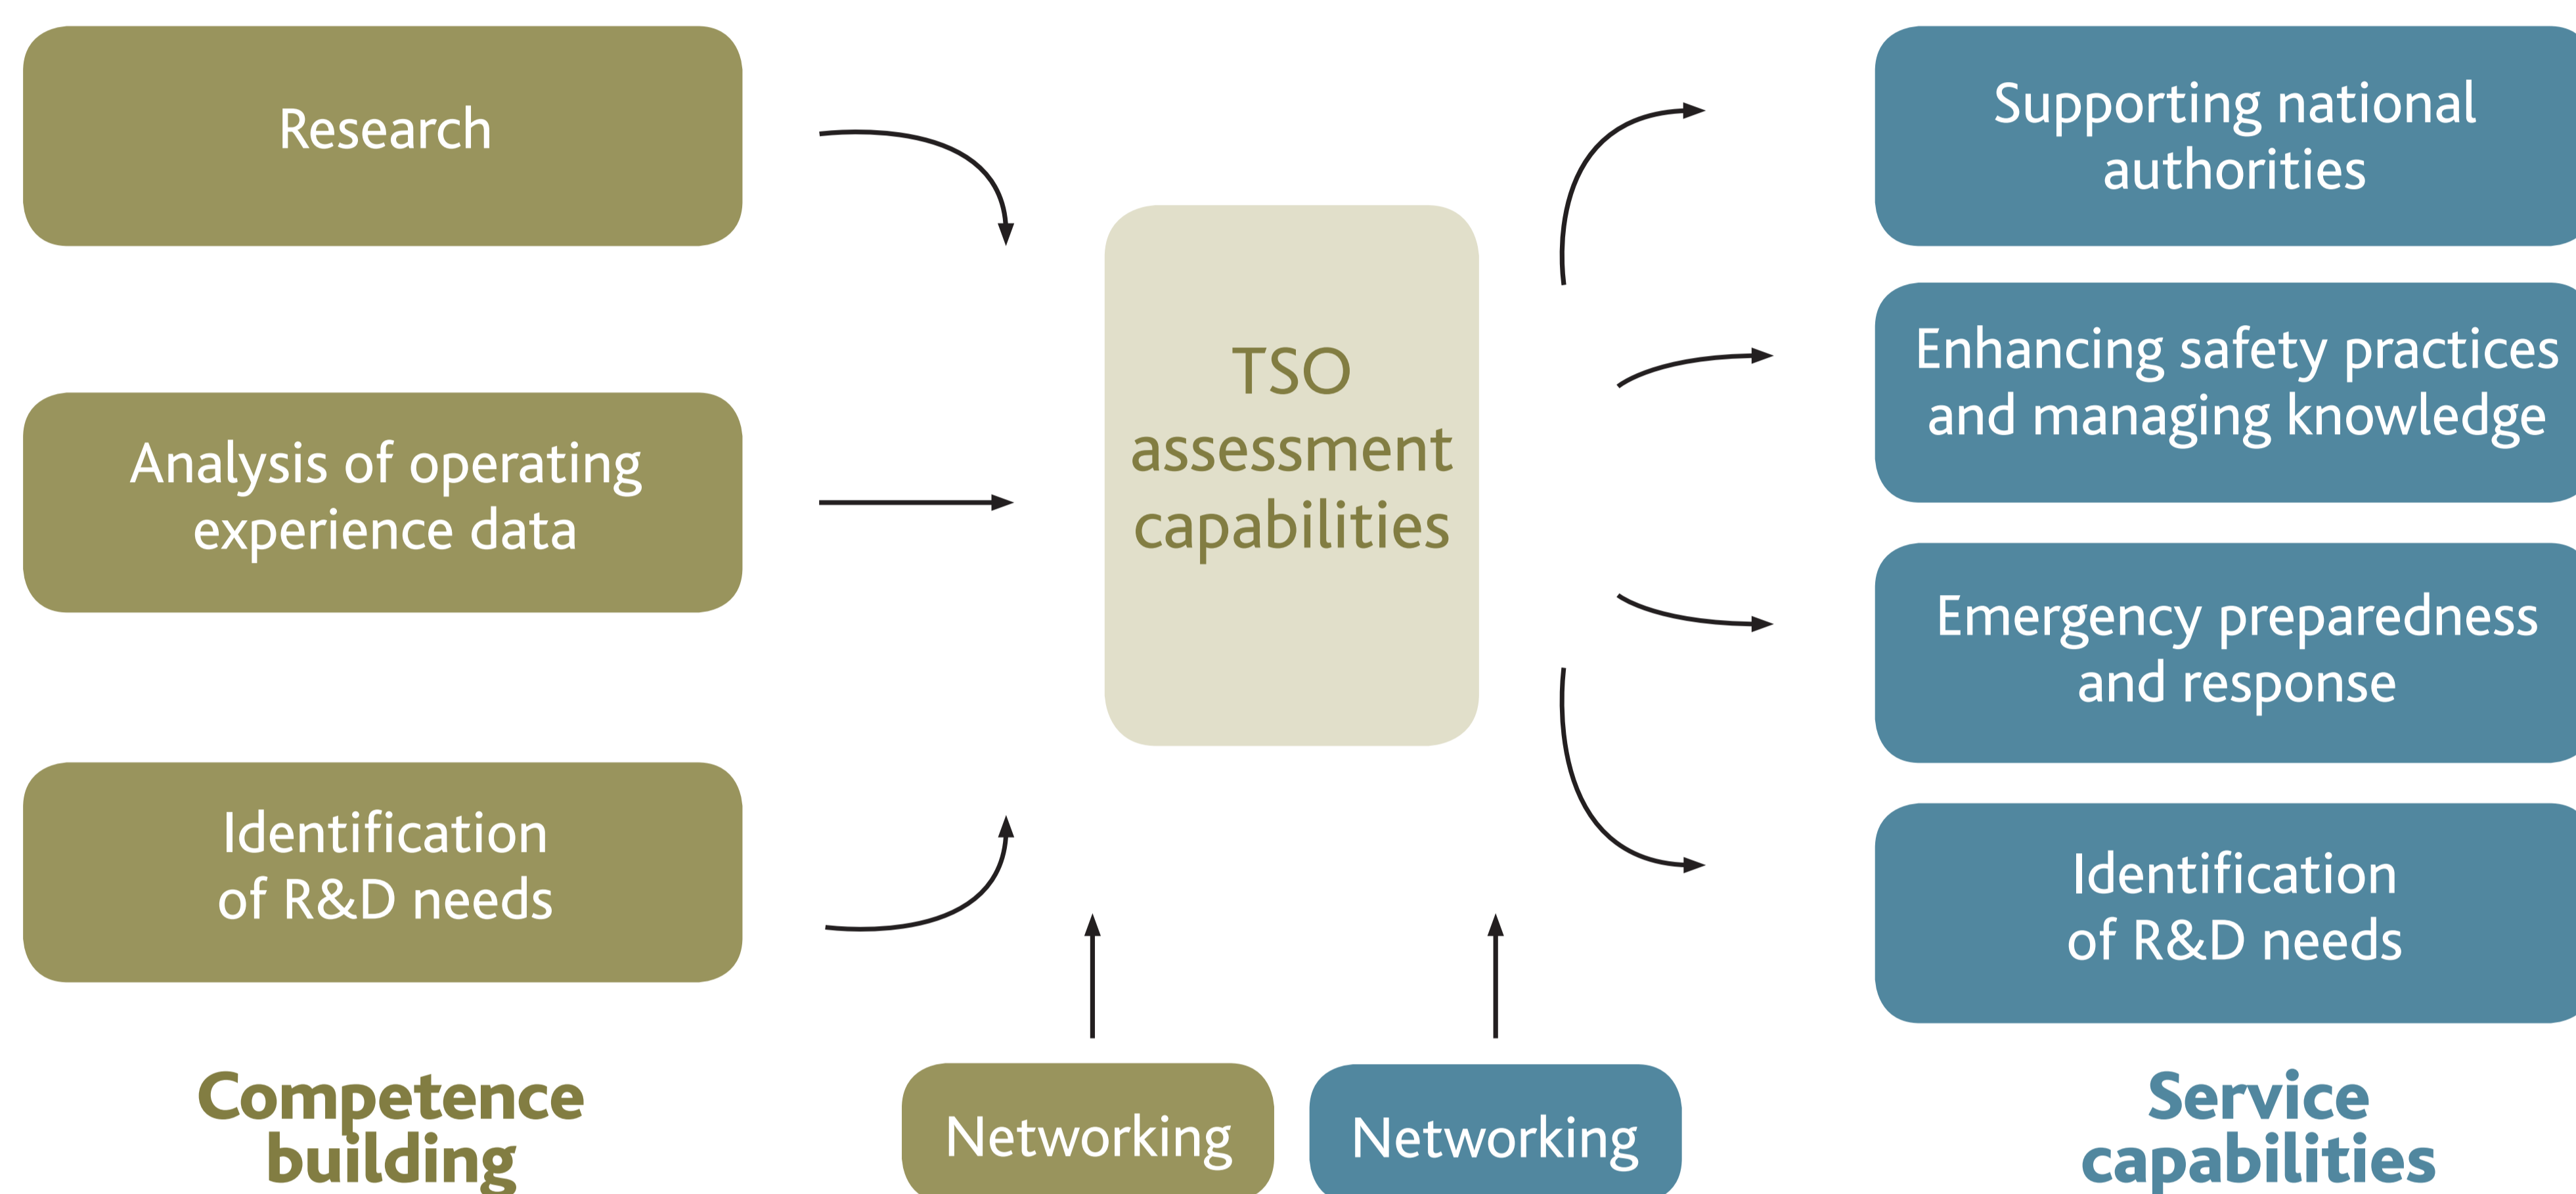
Research

Analysis of operating experience data

Identification of R&D needs

TSO assessment capabilities

Supporting national authorities

Enhancing safety practices and managing knowledge

Emergency preparedness and response

Identification of R&D needs

Competence building

Networking

Networking

Service capabilities